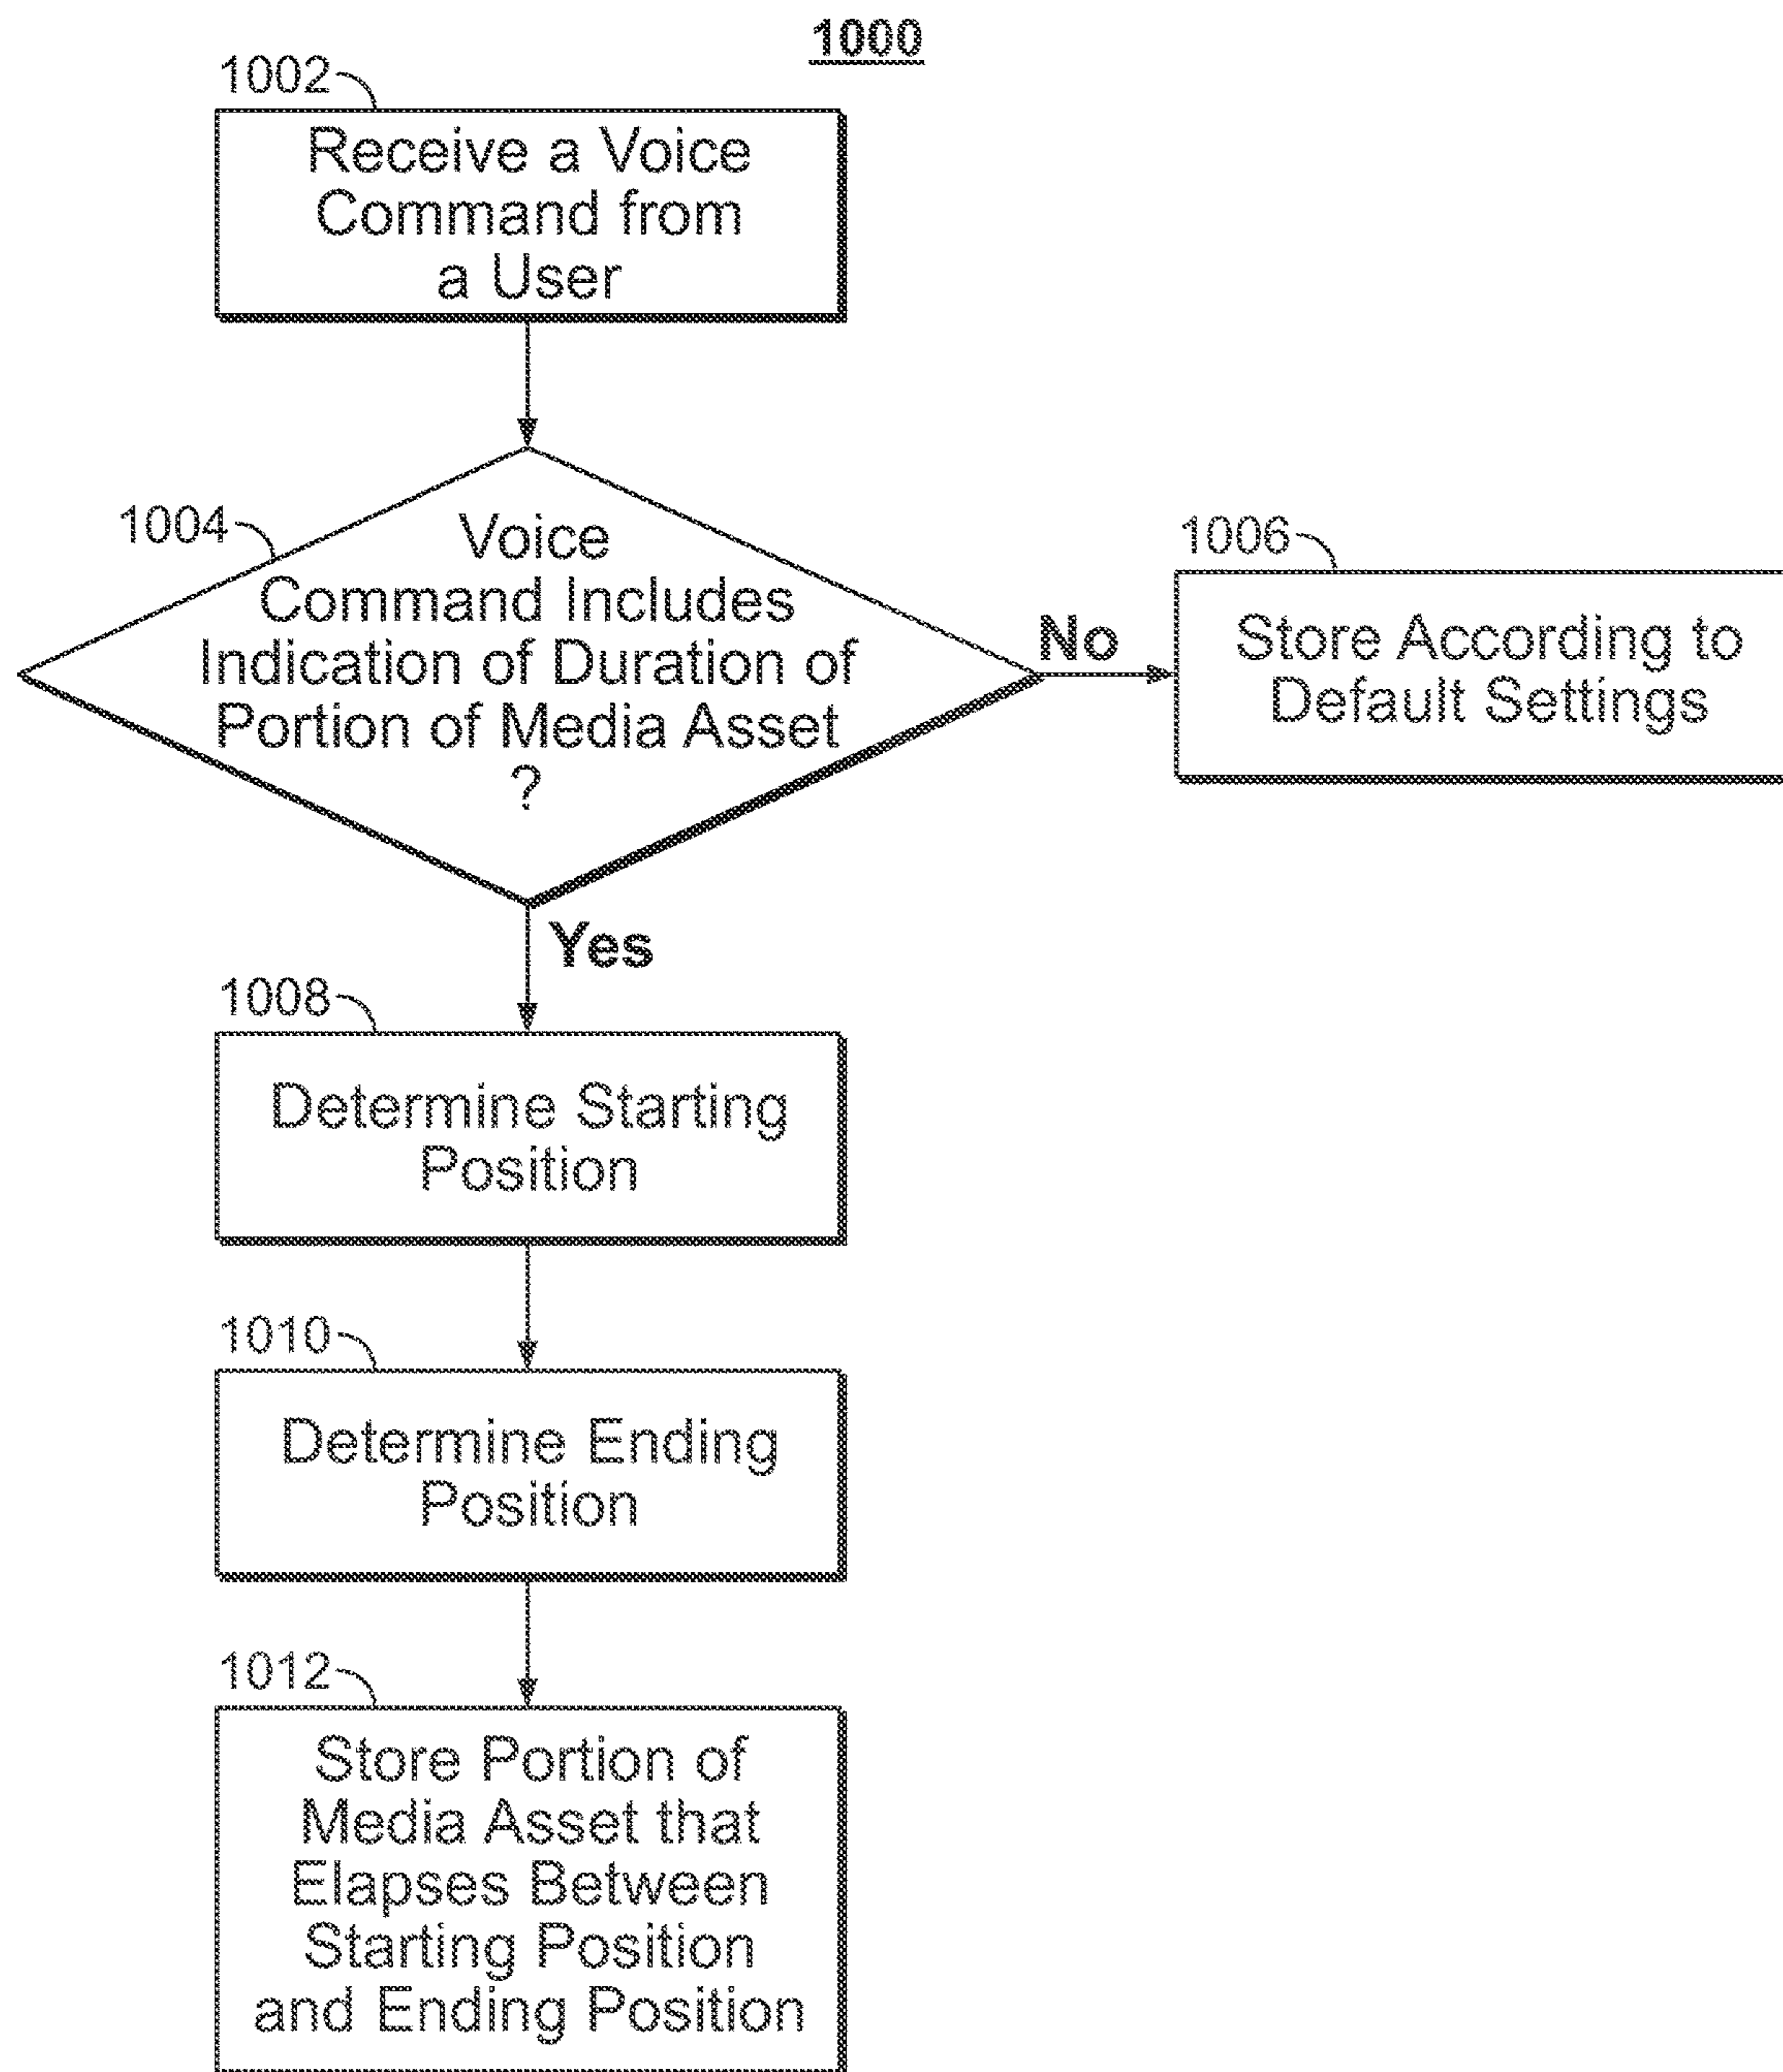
1000

1002

Receive a Voice Command from a User

1004

Voice Command Includes Indication of Duration of Portion of Media Asset ?

No

1006

Store According to Default Settings

Yes

1008

Determine Starting Position

1010

Determine Ending Position

1012

Store Portion of Media Asset that Elapses Between Starting Position and Ending Position